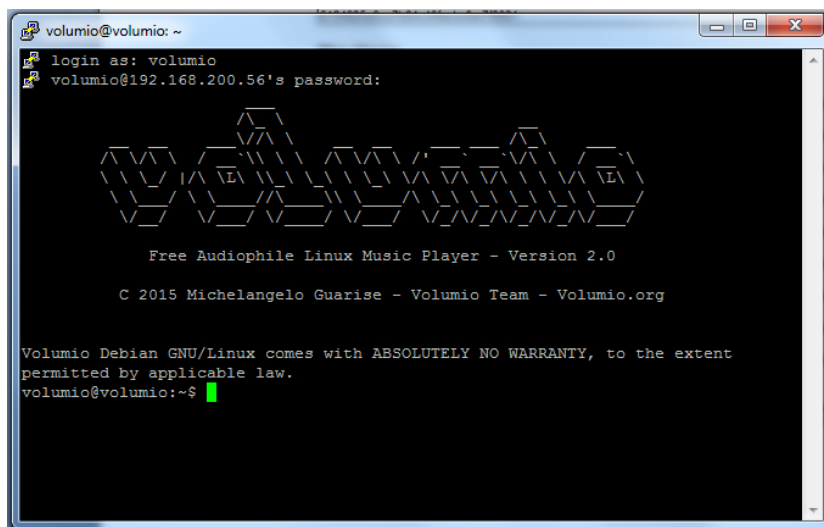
volumio@volumio: ~

login as: volumio
volumio@192.168.200.56's password:

Free Audiophile Linux Music Player - Version 2.0

C 2015 Michelangelo Guarise - Volumio Team - Volumio.org

Volumio Debian GNU/Linux comes with ABSOLUTELY NO WARRANTY, to the extent permitted by applicable law.
volumio@volumio:~$